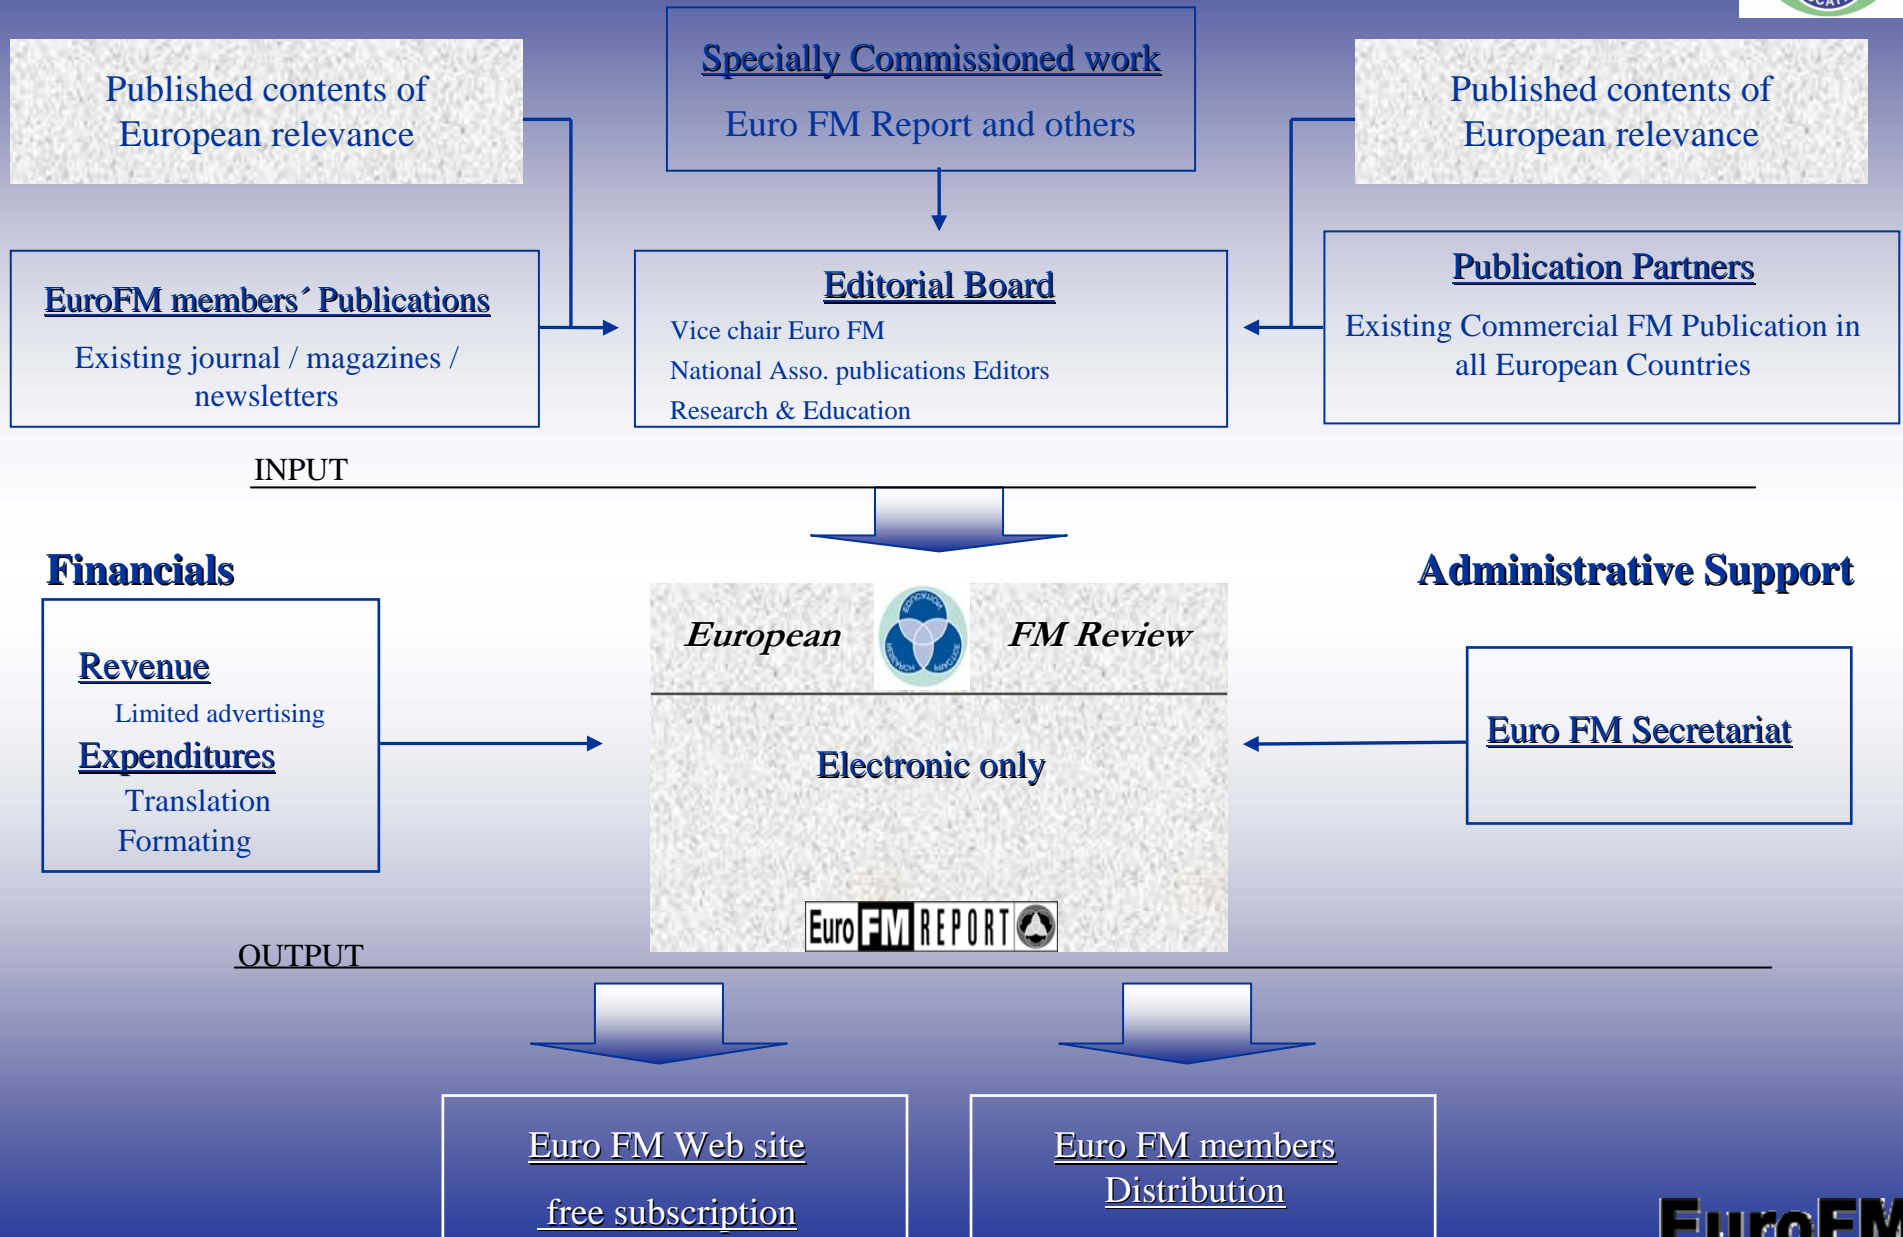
Published contents of European relevance

Specially Commissioned work

Euro FM Report and others

Published contents of European relevance

EuroFM members´ Publications

Existing journal / magazines / newsletters

Editorial Board

Vice chair Euro FM

National Asso. publications Editors

Research & Education

Publication Partners

Existing Commercial FM Publication in all European Countries

INPUT

Financials

Administrative Support

Revenue

Limited advertising

Expenditures

Translation

Formating

European FM Review

Electronic only

Euro FM REPORT

Euro FM Secretariat

OUTPUT

Euro FM Web site

free subscription

Euro FM members Distribution

EuroFM